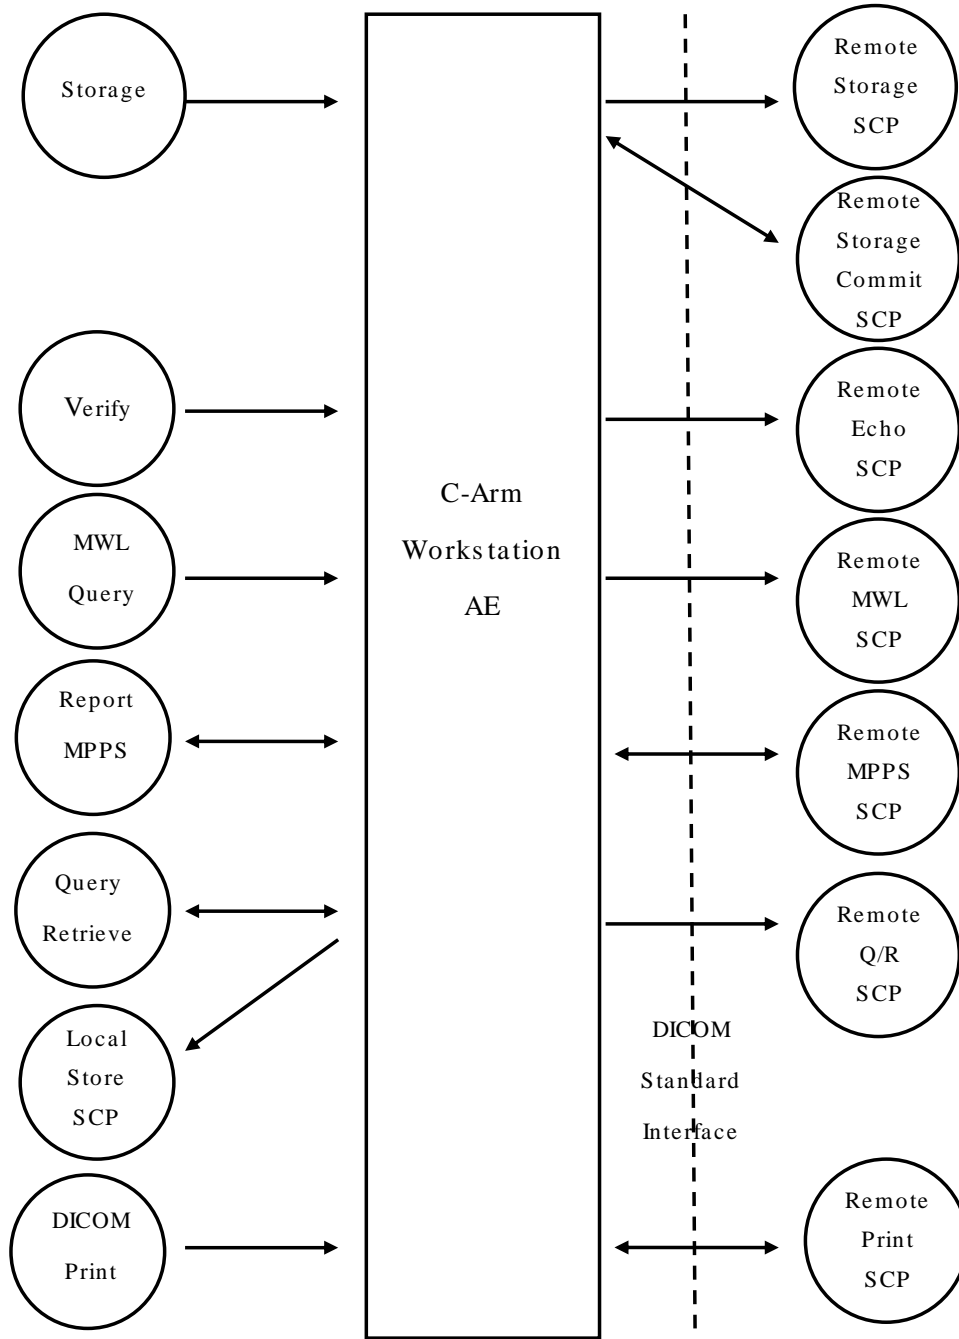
Storage

Remote Storage SCP

Remote Storage Commit SCP

Verify

Remote Echo SCP

C-Arm Workstation AE

MWL Query

Remote MWL SCP

Report MPPS

Remote MPPS SCP

Query Retrieve

Remote Q/R SCP

Local Store SCP

DICOM Standard Interface

DICOM Print

Remote Print SCP